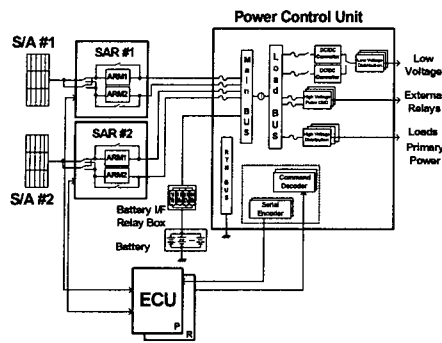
Power Control Unit

S/A #1

SAR #1

ARM1

ARM2

SAR #2

ARM1

ARM2

S/A #2

Main BUS

Load BUS

RTN BUS

DC/DC Converter

DC/DC Converter

Low Voltage Distribution

High Voltage Pulse CDU

High Voltage Distribution

Low Voltage

External Relays

Loads Primary Power

Command Decoder

Serial Encoder

Battery I/F Relay Box

Battery

ECU

P

R